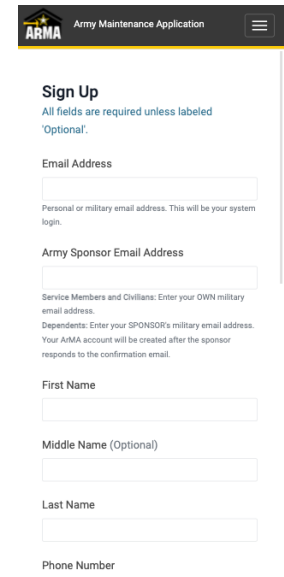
ARMA Army Maintenance Application

Sign Up
All fields are required unless labeled 'Optional'.

Email Address

Personal or military email address. This will be your system login.

Army Sponsor Email Address

Service Members and Civilians: Enter your OWN military email address.
Dependents: Enter your SPONSOR's military email address. Your ArMA account will be created after the sponsor responds to the confirmation email.

First Name

Middle Name (Optional)

Last Name

Phone Number